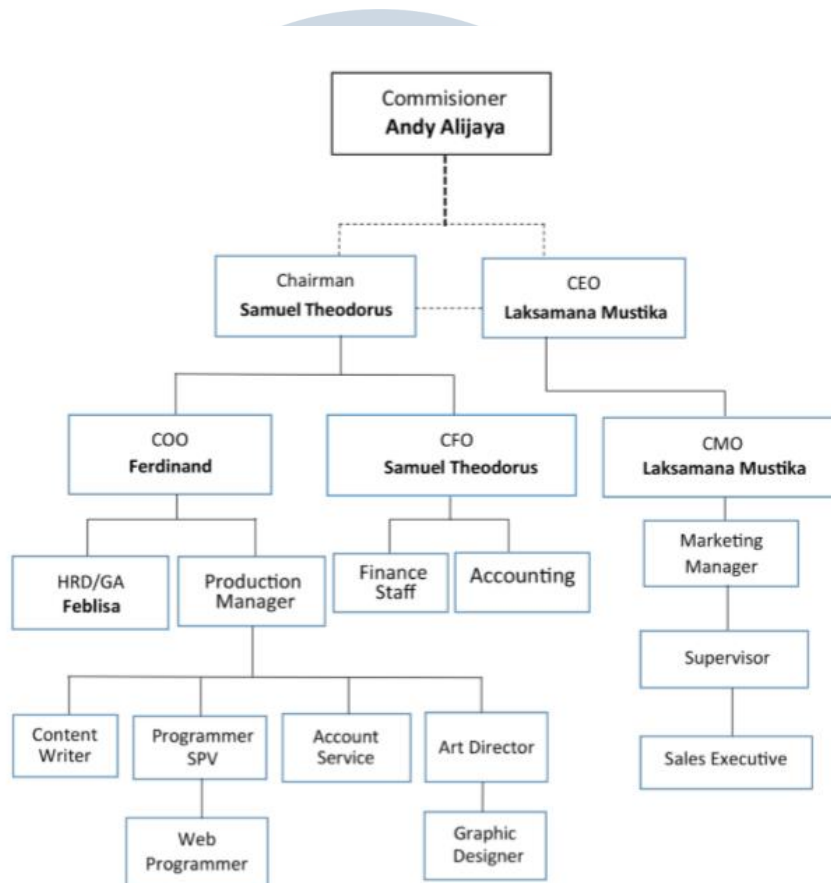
Commisioner
**Andy Alijaya**

Chairman
**Samuel Theodorus**

CEO
**Laksamana Mustika**

COO
**Ferdinand**

CFO
**Samuel Theodorus**

CMO
**Laksamana Mustika**

HRD/GA
**Feblisa**

Production Manager

Finance Staff

Accounting

Marketing Manager

Supervisor

Sales Executive

Content Writer

Programmer SPV

Account Service

Art Director

Web Programmer

Graphic Designer